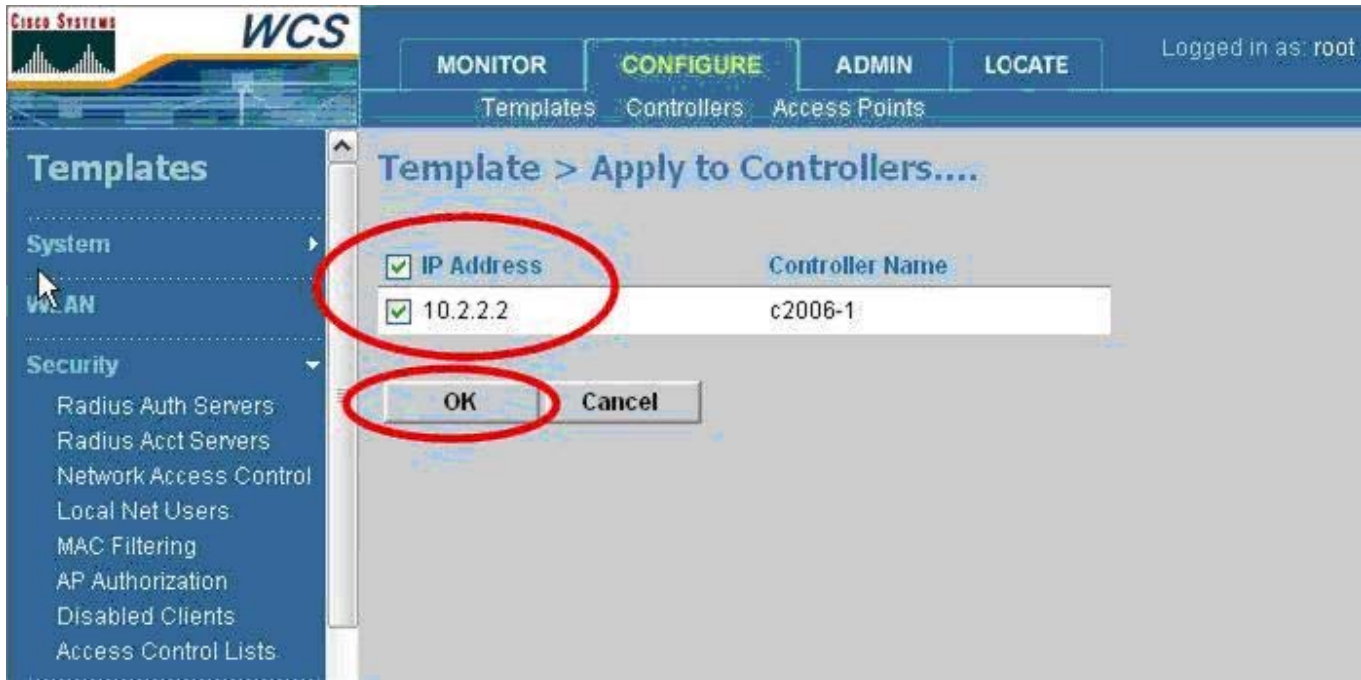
Cisco Systems

WCS

MONITOR CONFIGURE ADMIN LOCATE

Logged in as: root

Templates Controllers Access Points

Templates

System

WLAN

Security

Radius Auth Servers
Radius Acct Servers
Network Access Control
Local Net Users
MAC Filtering
AP Authorization
Disabled Clients
Access Control Lists

Template > Apply to Controllers....

| IP Address | Controller Name |
|---|---|
| 10.2.2.2 | c2006-1 |

OK Cancel